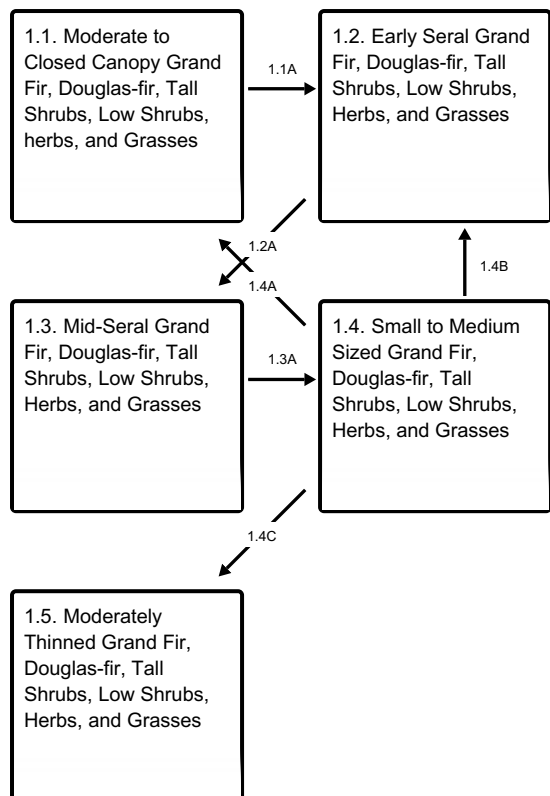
1.1. Moderate to Closed Canopy Grand Fir, Douglas-fir, Tall Shrubs, Low Shrubs, herbs, and Grasses

1.1A

1.2. Early Seral Grand Fir, Douglas-fir, Tall Shrubs, Low Shrubs, Herbs, and Grasses

1.2A

1.4A

1.4B

1.3. Mid-Seral Grand Fir, Douglas-fir, Tall Shrubs, Low Shrubs, Herbs, and Grasses

1.3A

1.4. Small to Medium Sized Grand Fir, Douglas-fir, Tall Shrubs, Low Shrubs, Herbs, and Grasses

1.4C

1.5. Moderately Thinned Grand Fir, Douglas-fir, Tall Shrubs, Low Shrubs, Herbs, and Grasses